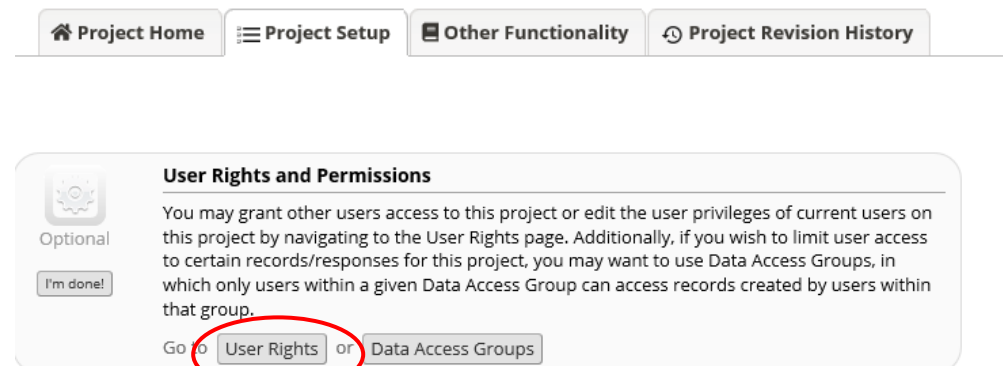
Project Home | Project Setup | Other Functionality | Project Revision History

Optional

I'm done!

User Rights and Permissions

You may grant other users access to this project or edit the user privileges of current users on this project by navigating to the User Rights page. Additionally, if you wish to limit user access to certain records/responses for this project, you may want to use Data Access Groups, in which only users within a given Data Access Group can access records created by users within that group.

Go to User Rights or Data Access Groups